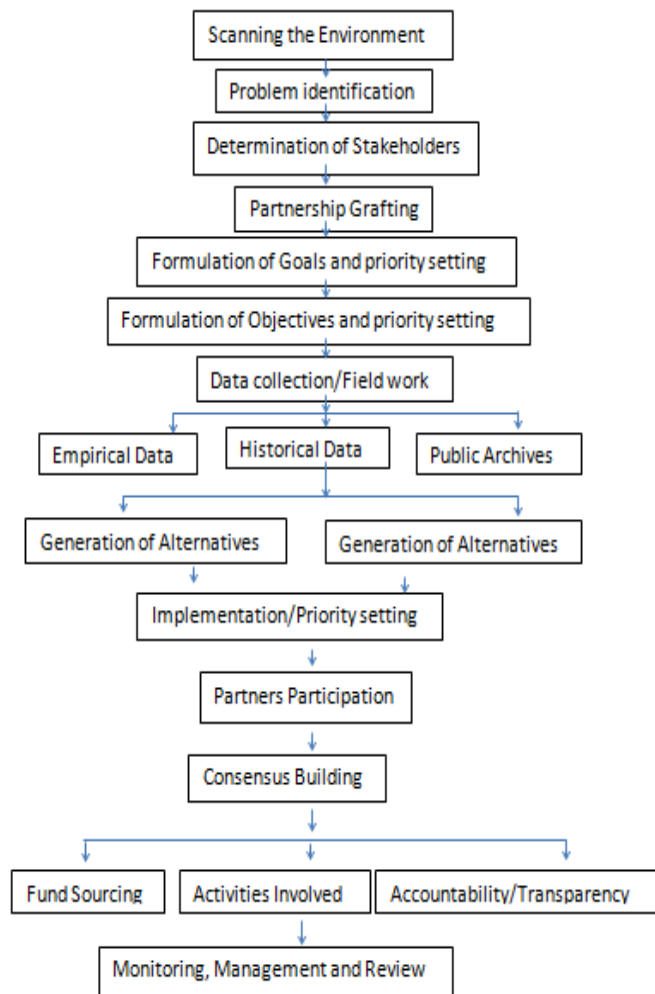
Scanning the Environment

Problem identification

Determination of Stakeholders

Partnership Grafting

Formulation of Goals and priority setting

Formulation of Objectives and priority setting

Data collection/Field work

Empirical Data

Historical Data

Public Archives

Generation of Alternatives

Generation of Alternatives

Implementation/Priority setting

Partners Participation

Consensus Building

Fund Sourcing

Activities Involved

Accountability/Transparency

Monitoring, Management and Review